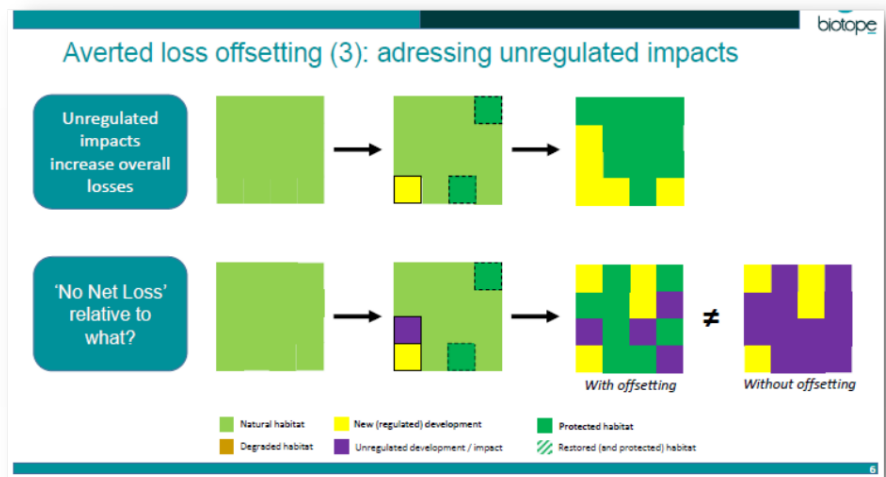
biotope

Averted loss offsetting (3): adressing unregulated impacts

Unregulated impacts increase overall losses

'No Net Loss' relative to what?

$\neq$

With offsetting

Without offsetting

Natural habitat

New (regulated) development

Protected habitat

Degraded habitat

Unregulated development / impact

Restored (and protected) habitat

6